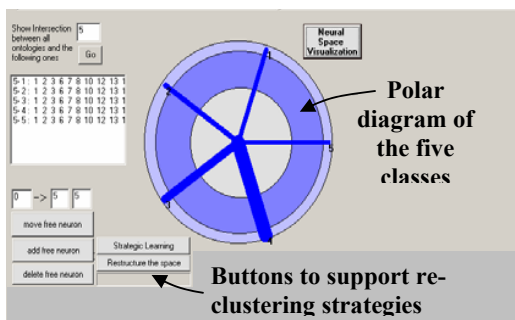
Show Intersection between all ontologies and the following ones 5 Go

Neural Space Virtualization

5-1 : 1 2 3 6 7 8 10 12 13 1
5-2 : 1 2 3 6 7 8 10 12 13 1
5-3 : 1 2 3 6 7 8 10 12 13 1
5-4 : 1 2 3 6 7 8 10 12 13 1
5-5 : 1 2 3 6 7 8 10 12 13 1

0 -> 5 5

move free neuron

add free neuron

delete free neuron

Strategic Learning

Restructure the space

1

2

3

4

5

Polar diagram of the five classes

Buttons to support re-clustering strategies